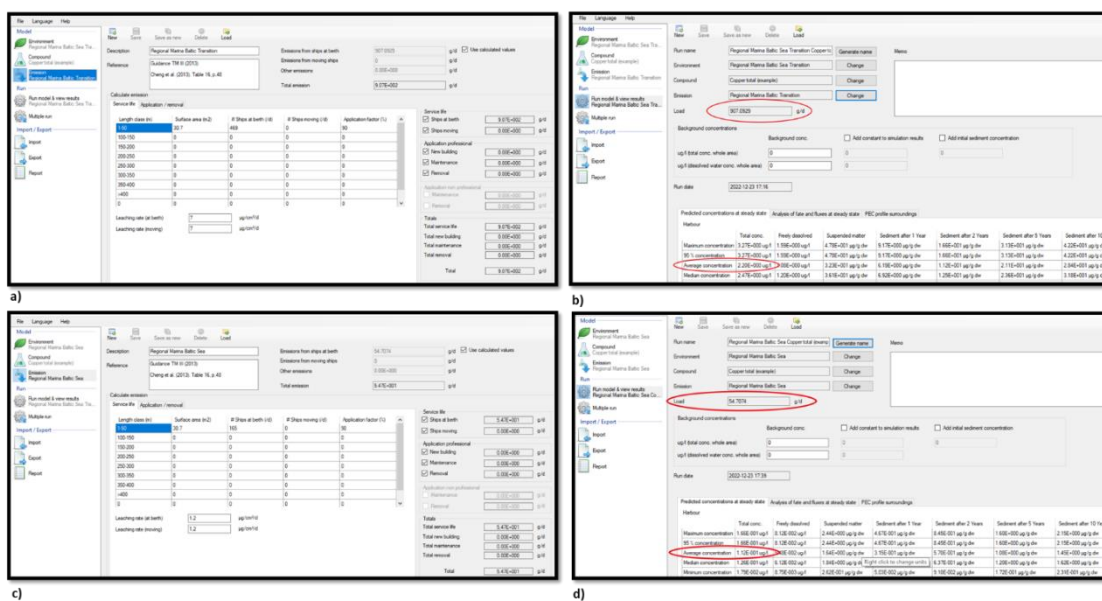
a)

File Language Help
Model
Environment
Regional Marine Baltic Sea Tra...
Compound
Copper total (example)
Emission
Regional Marine Baltic Sea Transition
Run
Run model & view results
Multiple run
Import / Export
Import
Export
Report

New Save Save as new Delete Load

Description: Regional Marine Baltic Sea Transition
Reference: Guidance TM III (2013)
Cheng et al. (2013): Table 16, p.40

Emissions from ships at berth: 907.0929 g/d
Use calculated values
Emissions from moving ships: 0 g/d
Other emissions: 0.00E+000 g/d
Total emission: 9.07E+002 g/d

Calculate emission
Service life | Application / removal

| Length class (m) | Surface area (m2) | # Ships at berth (/d) | # Ships moving (/d) | Application factor (%) |
|---|---|---|---|---|
| 1-50 | 30.7 | 469 | 0 | 90 |
| 100-150 | 0 | 0 | 0 | 0 |
| 150-200 | 0 | 0 | 0 | 0 |
| 200-250 | 0 | 0 | 0 | 0 |
| 250-300 | 0 | 0 | 0 | 0 |
| 300-350 | 0 | 0 | 0 | 0 |
| 350-400 | 0 | 0 | 0 | 0 |
| >400 | 0 | 0 | 0 | 0 |
| 0 | 0 | 0 | 0 | 0 |

Leaching rate (at berth): 7 µg/cm²/d
Leaching rate (moving): 7 µg/cm²/d

Service life
Ships at berth 9.07E+002 g/d
Ships moving 0.00E+000 g/d
Application professional
New building 0.00E+000 g/d
Maintenance 0.00E+000 g/d
Removal 0.00E+000 g/d
Application non professional
Maintenance 0.00E+000 g/d
Removal 0.00E+000 g/d
Totals
Total service life 9.07E+002 g/d
Total new building 0.00E+000 g/d
Total maintenance 0.00E+000 g/d
Total removal 0.00E+000 g/d
Total 9.07E+002 g/d

b)

File Language Help
New Save Save as new Delete Load

Run name: Regional Marine Baltic Sea Transition Copper-tot
Generate name
Memo
Environment: Regional Marine Baltic Sea Transition Change
Compound: Copper total (example) Change
Emission: Regional Marine Baltic Sea Transition Change
Load: 907.0929 g/d

Background concentrations
Background conc.
Add constant to simulation results
Add initial sediment concentration
ug/l (total conc. whole area) 0 0 0
ug/l (dissolved water conc. whole area) 0 0

Run date: 2022-12-23 17:16

Predicted concentrations at steady state | Analysis of fate and fluxes at steady state | PEC profile surroundings
Harbour

| | Total conc. | Freely dissolved | Suspended matter | Sediment after 1 Year | Sediment after 2 Years | Sediment after 5 Years | Sediment after 10 |
|---|---|---|---|---|---|---|---|
| Maximum concentration | 3.27E+000 ug/l | 1.59E+000 ug/l | 4.79E+001 ug/g dw | 9.17E+000 ug/g dw | 1.66E+001 ug/g dw | 3.13E+001 ug/g dw | 4.22E+001 ug/g |
| 95 % concentration | 3.27E+000 ug/l | 1.59E+000 ug/l | 4.79E+001 ug/g dw | 9.17E+000 ug/g dw | 1.66E+001 ug/g dw | 3.13E+001 ug/g dw | 4.22E+001 ug/g |
| Average concentration | 2.20E+000 ug/l | 1.20E+000 ug/l | 3.23E+001 ug/g dw | 6.19E+000 ug/g dw | 1.12E+001 ug/g dw | 2.11E+001 ug/g dw | 2.84E+001 ug/g |
| Median concentration | 2.47E+000 ug/l | 1.20E+000 ug/l | 3.61E+001 ug/g dw | 6.92E+000 ug/g dw | 1.25E+001 ug/g dw | 2.36E+001 ug/g dw | 3.18E+001 ug/g |

c)

File Language Help
New Save Save as new Delete Load

Description: Regional Marine Baltic Sea
Reference: Guidance TM III (2013)
Cheng et al. (2013): Table 16, p.40

Emissions from ships at berth: 54.7074 g/d
Use calculated values
Emissions from moving ships: 0 g/d
Other emissions: 0.00E+000 g/d
Total emission: 5.47E+001 g/d

| Length class (m) | Surface area (m2) | # Ships at berth (/d) | # Ships moving (/d) | Application factor (%) |
|---|---|---|---|---|
| 1-50 | 30.7 | 165 | 0 | 90 |
| 100-150 | 0 | 0 | 0 | 0 |
| 150-200 | 0 | 0 | 0 | 0 |
| 200-250 | 0 | 0 | 0 | 0 |
| 250-300 | 0 | 0 | 0 | 0 |
| 300-350 | 0 | 0 | 0 | 0 |
| 350-400 | 0 | 0 | 0 | 0 |
| >400 | 0 | 0 | 0 | 0 |
| 0 | 0 | 0 | 0 | 0 |

Leaching rate (at berth): 1.2 µg/cm²/d
Leaching rate (moving): 1.2 µg/cm²/d

Service life
Ships at berth 5.47E+001 g/d
Ships moving 0.00E+000 g/d
Application professional
New building 0.00E+000 g/d
Maintenance 0.00E+000 g/d
Removal 0.00E+000 g/d
Application non professional
Maintenance 0.00E+000 g/d
Removal 0.00E+000 g/d
Totals
Total service life 5.47E+001 g/d
Total new building 0.00E+000 g/d
Total maintenance 0.00E+000 g/d
Total removal 0.00E+000 g/d
Total 5.47E+001 g/d

d)

Run name: Regional Marine Baltic Sea Copper-total (examp
Generate name
Memo
Environment: Regional Marine Baltic Sea Change
Compound: Copper total (example) Change
Emission: Regional Marine Baltic Sea Change
Load: 54.7074 g/d

Run date: 2022-12-23 17:39

| | Total conc. | Freely dissolved | Suspended matter | Sediment after 1 Year | Sediment after 2 Years | Sediment after 5 Years | Sediment after 10 Ye |
|---|---|---|---|---|---|---|---|
| Maximum concentration | 1.66E-001 ug/l | 8.12E-002 ug/l | 2.44E+000 ug/g dw | 4.67E-001 ug/g dw | 8.45E-001 ug/g dw | 1.60E+000 ug/g dw | 2.15E+000 ug/g |
| 95 % concentration | 1.66E-001 ug/l | 8.12E-002 ug/l | 2.44E+000 ug/g dw | 4.67E-001 ug/g dw | 8.45E-001 ug/g dw | 1.60E+000 ug/g dw | 2.15E+000 ug/g |
| Average concentration | 1.12E-001 ug/l | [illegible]E-002 ug/l | 1.64E+000 ug/g dw | 3.15E-001 ug/g dw | 5.70E-001 ug/g dw | 1.08E+000 ug/g dw | 1.45E+000 ug/g |
| Median concentration | 1.26E-001 ug/l | 6.12E-002 ug/l | 1.84E+000 ug/g dw | Right click to change units | 6.37E-001 ug/g dw | 1.20E+000 ug/g dw | 1.62E+000 ug/g |
| Minimum concentration | 1.79E-002 ug/l | 8.75E-003 ug/l | 2.62E-001 ug/g dw | 5.03E-002 ug/g dw | 9.10E-002 ug/g dw | 1.72E-001 ug/g dw | 2.31E-001 ug/g |